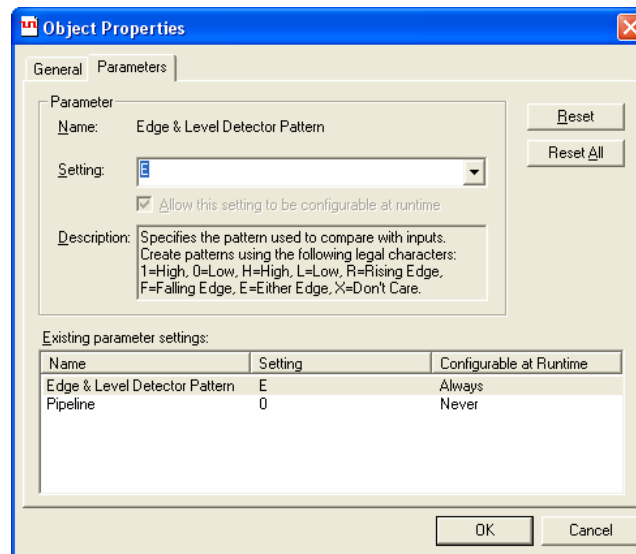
Object Properties

General | Parameters

Parameter

Name: Edge & Level Detector Pattern

Setting: E

Allow this setting to be configurable at runtime

Description: Specifies the pattern used to compare with inputs. Create patterns using the following legal characters: 1=High, 0=Low, H=High, L=Low, R=Rising Edge, F=Falling Edge, E=Either Edge, X=Don't Care.

Reset

Reset All

Existing parameter settings:

| Name | Setting | Configurable at Runtime |
|---|---|---|
| Edge & Level Detector Pattern | E | Always |
| Pipeline | 0 | Never |

OK

Cancel